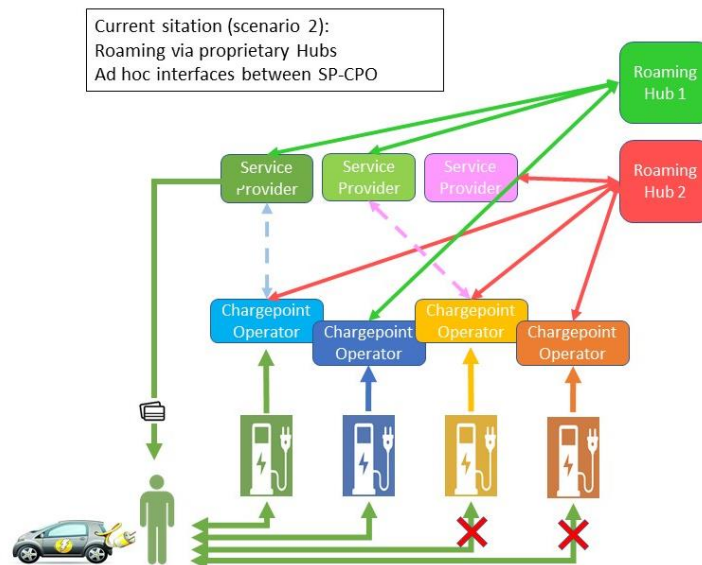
Current sitation (scenario 2):
Roaming via proprietary Hubs
Ad hoc interfaces between SP-CPO

Roaming Hub 1

Service Provider

Service Provider

Service Provider

Roaming Hub 2

Chargepoint Operator

Chargepoint Operator

Chargepoint Operator

Chargepoint Operator